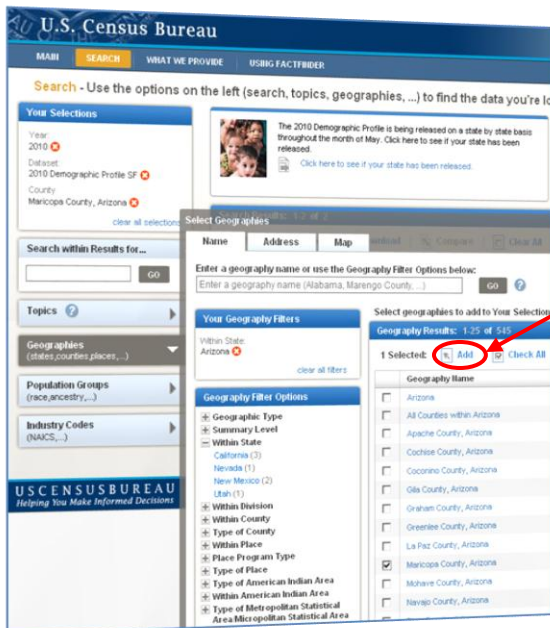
U.S. Census Bureau

MAIN SEARCH WHAT WE PROVIDE USING FACTFINDER

Search - Use the options on the left (search, topics, geographies, ...) to find the data you're lo

Your Selections

Year:
2010

Dataset:
2010 Demographic Profile SF

County:
Maricopa County, Arizona

clear all selections

The 2010 Demographic Profile is being released on a state by state basis throughout the month of May. Click here to see if your state has been released.

Click here to see if your state has been released.

Search within Results for...

GO

Topics

Geographies
(states,counties,places,...)

Population Groups
(race,ancestry,...)

Industry Codes
(NAICS,...)

USCENSUSBUREAU
Helping You Make Informed Decisions

Select Geographies

Name Address Map

Enter a geography name or use the Geography Filter Options below:

Enter a geography name (Alabama, Marengo County, ...)

GO

Your Geography Filters

Within State:
Arizona

clear all filters

Geography Filter Options

Geographic Type
Summary Level
Within State
California (3)
Nevada (1)
New Mexico (2)
Utah (1)
Within Division
Within County
Type of County
Within Place
Place Program Type
Type of Place
Type of American Indian Area
Within American Indian Area
Type of Metropolitan Statistical Area/Micropolitan Statistical Area

Select geographies to add to Your Selection

Geography Results: 1-25 of 545

1 Selected: Add Check All

Geography Name

Arizona
All Counties within Arizona
Apache County, Arizona
Cochise County, Arizona
Coconino County, Arizona
Gila County, Arizona
Graham County, Arizona
Greenlee County, Arizona
La Paz County, Arizona
Maricopa County, Arizona
Mohave County, Arizona
Navajo County, Arizona
Pima County, Arizona